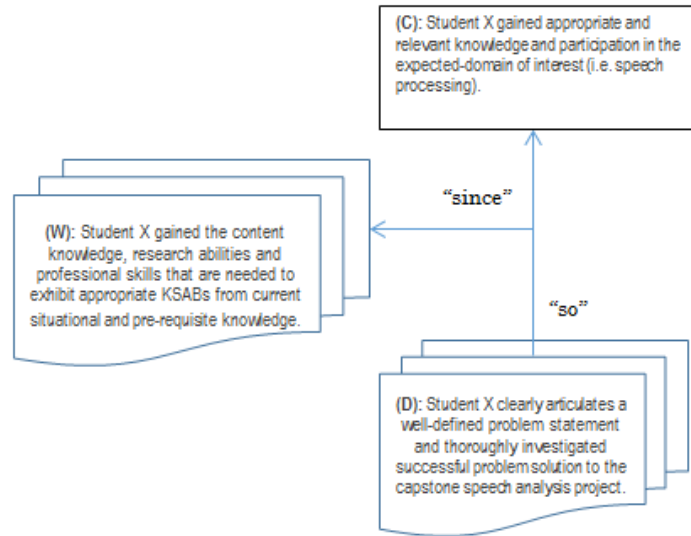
(C): Student X gained appropriate and relevant knowledge and participation in the expected-domain of interest (i.e. speech processing).

"since"

(W): Student X gained the content knowledge, research abilities and professional skills that are needed to exhibit appropriate KSABs from current situational and pre-requisite knowledge.

"so"

(D): Student X clearly articulates a well-defined problem statement and thoroughly investigated successful problem solution to the capstone speech analysis project.